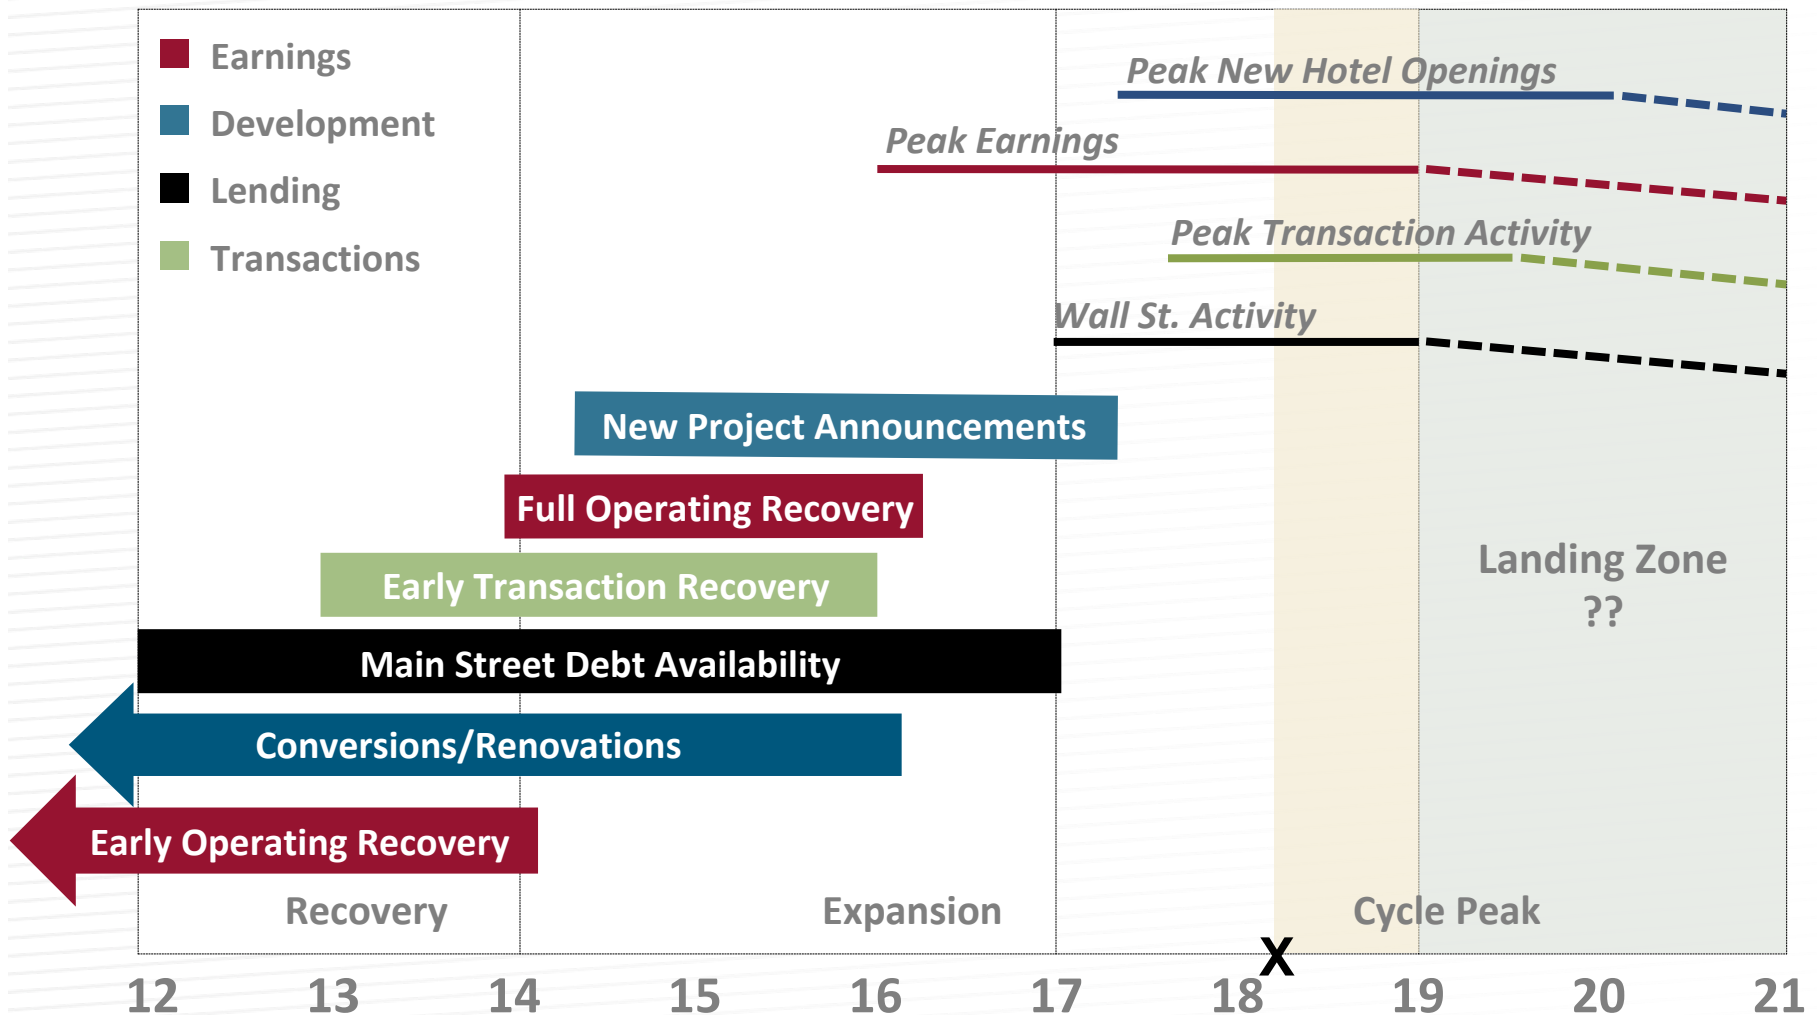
Earnings
Development
Lending
Transactions

Peak New Hotel Openings
Peak Earnings
Peak Transaction Activity
Wall St. Activity

New Project Announcements
Full Operating Recovery
Early Transaction Recovery
Main Street Debt Availability
Conversions/Renovations
Early Operating Recovery

Landing Zone ??

Recovery
Expansion
Cycle Peak

X

12 13 14 15 16 17 18 19 20 21